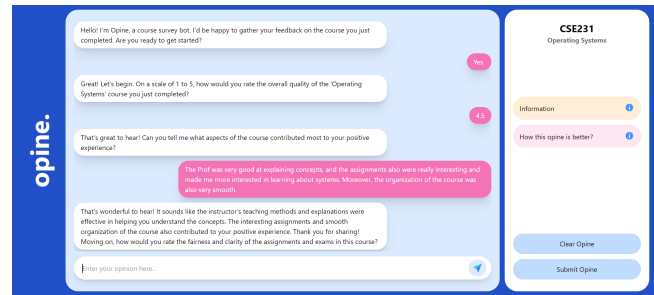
opine.

Hello! I'm Opine, a course survey bot. I'd be happy to gather your feedback on the course you just completed. Are you ready to get started?

Yes.

Great! Let's begin. On a scale of 1 to 5, how would you rate the overall quality of the 'Operating Systems' course you just completed?

4.5

That's great to hear! Can you tell me what aspects of the course contributed most to your positive experience?

The Prof was very good at explaining concepts, and the assignments also were really interesting and made me more interested in learning about systems. Moreover, the organization of the course was also very smooth.

That's wonderful to hear! It sounds like the instructor's teaching methods and explanations were effective in helping you understand the concepts. The interesting assignments and smooth organization of the course also contributed to your positive experience. Thank you for sharing! Moving on, how would you rate the fairness and clarity of the assignments and exams in this course?

Enter your opinion here..

CSE231
Operating Systems

Information

How this opine is better?

Clear Opine

Submit Opine